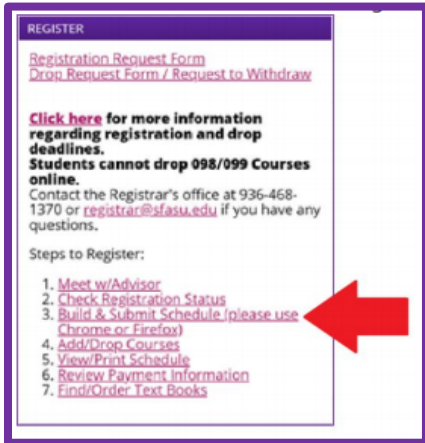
REGISTER

Registration Request Form
Drop Request Form / Request to Withdraw

Click here for more information regarding registration and drop deadlines.
Students cannot drop 098/099 Courses online.
Contact the Registrar's office at 936-468-1370 or registrar@sfasu.edu if you have any questions.

Steps to Register:

1. Meet w/Advisor
2. Check Registration Status
3. Build & Submit Schedule (please use Chrome or Firefox)
4. Add/Drop Courses
5. View/Print Schedule
6. Review Payment Information
7. Find/Order Text Books